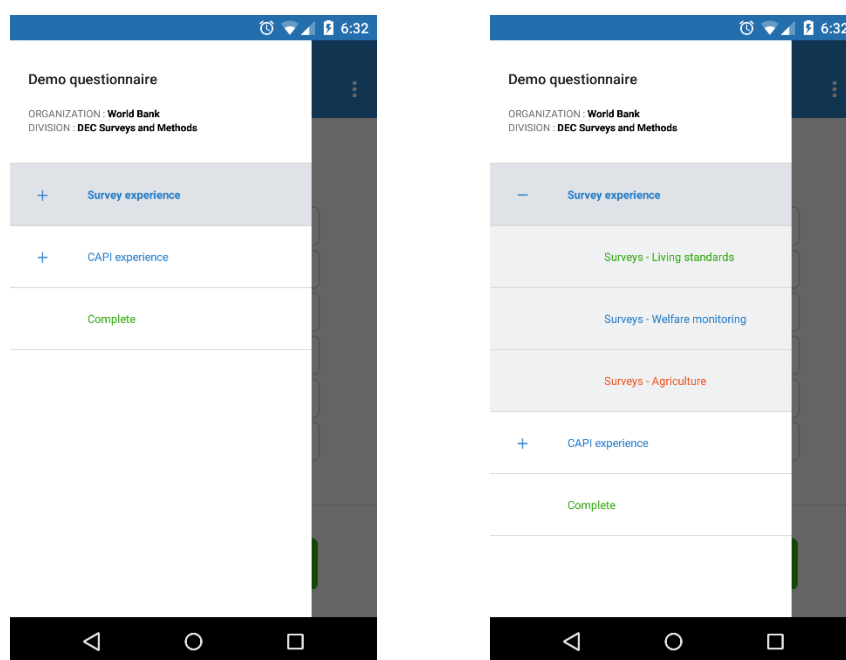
6:32

Demo questionnaire

ORGANIZATION : World Bank
DIVISION : DEC Surveys and Methods

+ Survey experience

+ CAPI experience

Complete

6:32

Demo questionnaire

ORGANIZATION : World Bank
DIVISION : DEC Surveys and Methods

− Survey experience

Surveys - Living standards

Surveys - Welfare monitoring

Surveys - Agriculture

+ CAPI experience

Complete